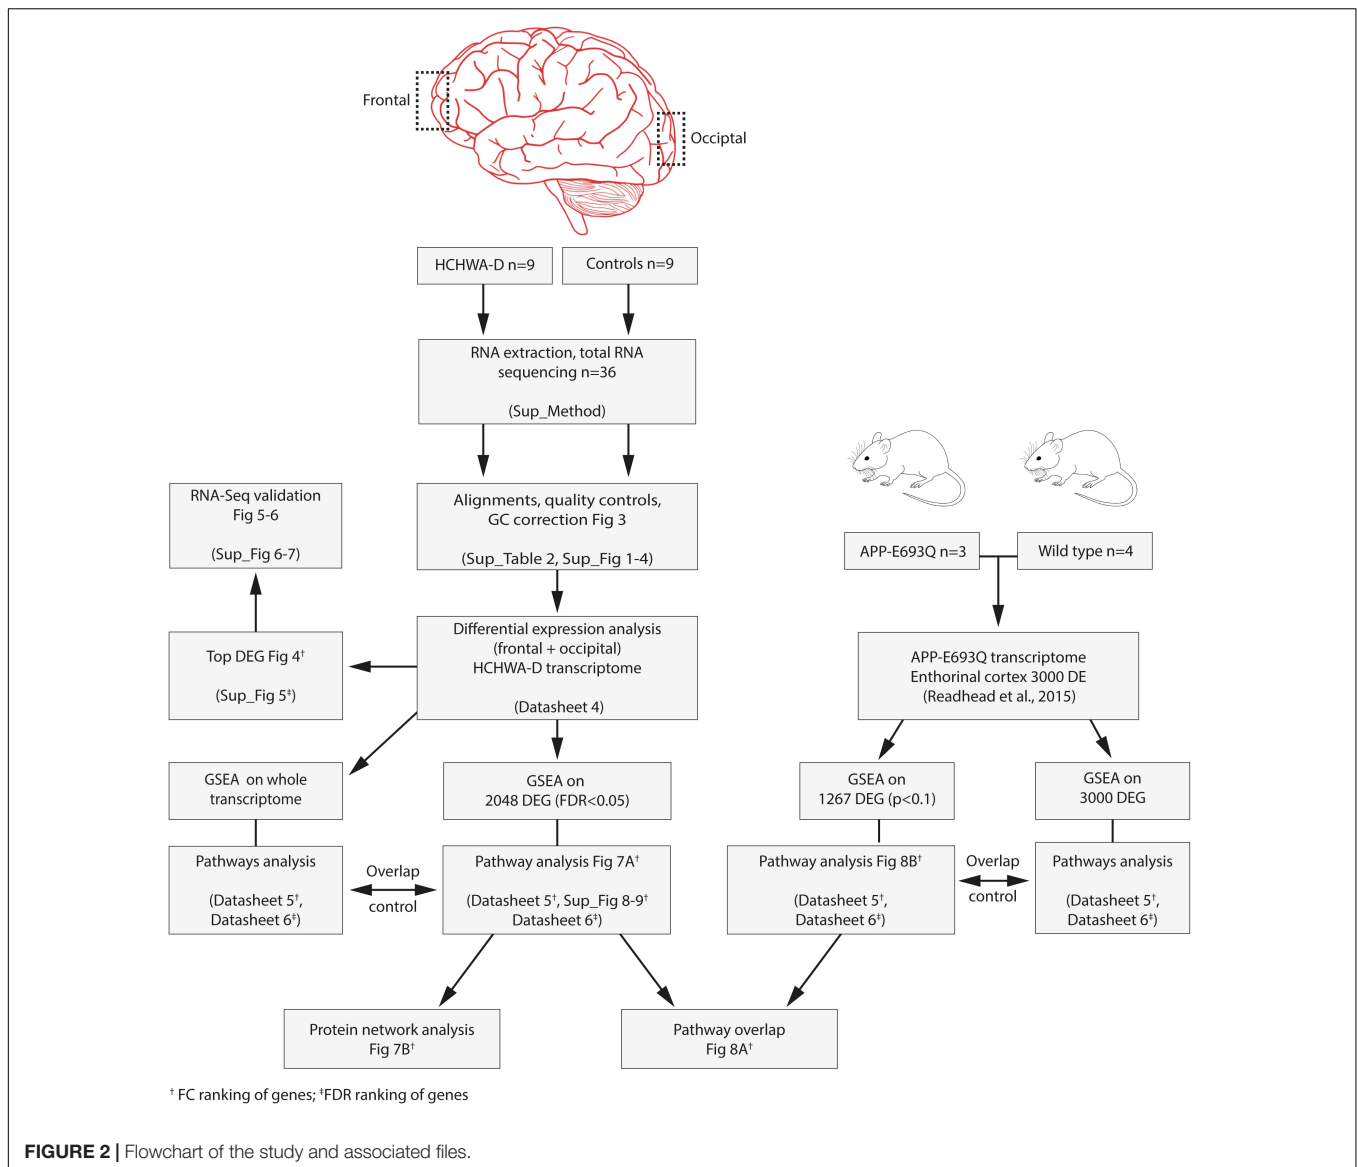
Frontal

Occipital

HCHWA-D n=9

Controls n=9

RNA extraction, total RNA sequencing n=36

(Sup_Method)

Alignments, quality controls, GC correction Fig 3

(Sup_Table 2, Sup_Fig 1-4)

RNA-Seq validation Fig 5-6

(Sup_Fig 6-7)

Differential expression analysis (frontal + occipital) HCHWA-D transcriptome

(Datasheet 4)

Top DEG Fig 4$^{\dagger}$

(Sup_Fig 5$^{\ddagger}$)

APP-E693Q n=3

Wild type n=4

APP-E693Q transcriptome Enthorinal cortex 3000 DE (Readhead et al., 2015)

GSEA on whole transcriptome

GSEA on 2048 DEG (FDR<0.05)

GSEA on 1267 DEG (p<0.1)

GSEA on 3000 DEG

Pathways analysis

(Datasheet 5$^{\dagger}$, Datasheet 6$^{\ddagger}$)

Overlap control

Pathway analysis Fig 7A$^{\dagger}$

(Datasheet 5$^{\dagger}$, Sup_Fig 8-9$^{\dagger}$ Datasheet 6$^{\ddagger}$)

Pathway analysis Fig 8B$^{\dagger}$

(Datasheet 5$^{\dagger}$, Datasheet 6$^{\ddagger}$)

Overlap control

Pathways analysis

(Datasheet 5$^{\dagger}$, Datasheet 6$^{\ddagger}$)

Protein network analysis Fig 7B$^{\dagger}$

Pathway overlap Fig 8A$^{\dagger}$

$^{\dagger}$ FC ranking of genes; $^{\ddagger}$FDR ranking of genes

FIGURE 2 | Flowchart of the study and associated files.